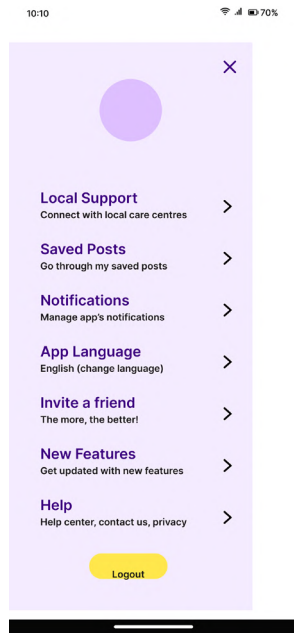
10:10

70%

Local Support
Connect with local care centres

Saved Posts
Go through my saved posts

Notifications
Manage app's notifications

App Language
English (change language)

Invite a friend
The more, the better!

New Features
Get updated with new features

Help
Help center, contact us, privacy

Logout